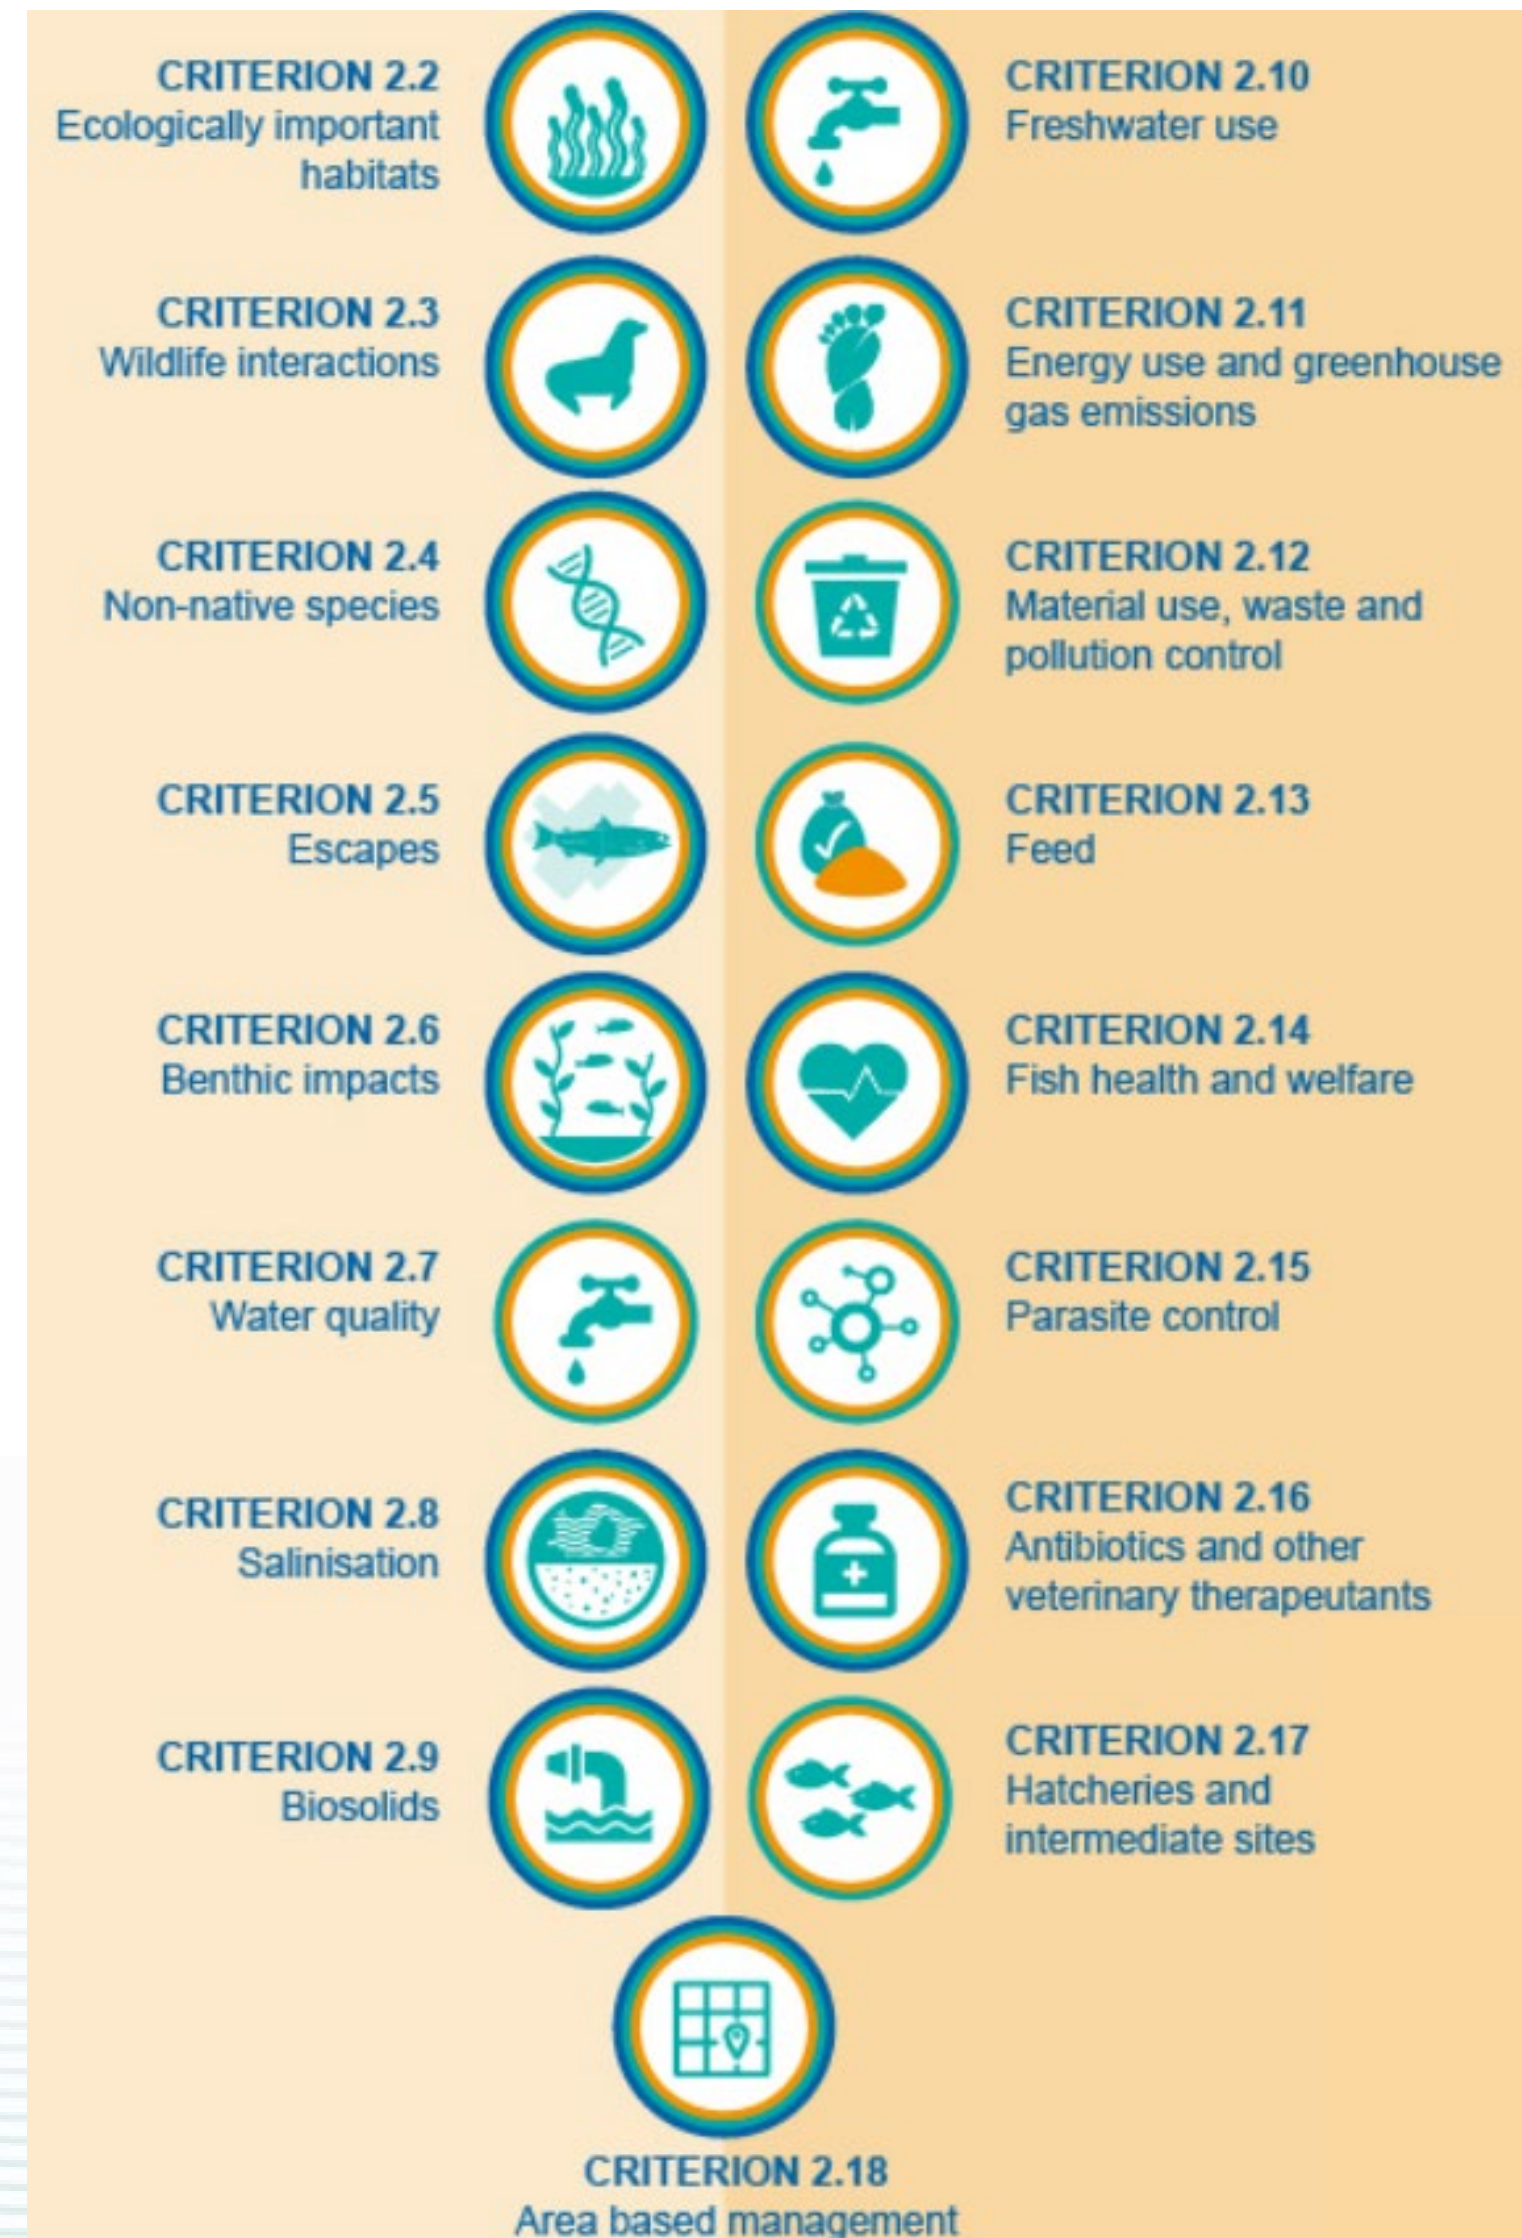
CRITERION 2.2
Ecologically important habitats

CRITERION 2.3
Wildlife interactions

CRITERION 2.4
Non-native species

CRITERION 2.5
Escapes

CRITERION 2.6
Benthic impacts

CRITERION 2.7
Water quality

CRITERION 2.8
Salinisation

CRITERION 2.9
Biosolids

CRITERION 2.10
Freshwater use

CRITERION 2.11
Energy use and greenhouse gas emissions

CRITERION 2.12
Material use, waste and pollution control

CRITERION 2.13
Feed

CRITERION 2.14
Fish health and welfare

CRITERION 2.15
Parasite control

CRITERION 2.16
Antibiotics and other veterinary therapeutants

CRITERION 2.17
Hatcheries and intermediate sites

CRITERION 2.18
Area based management